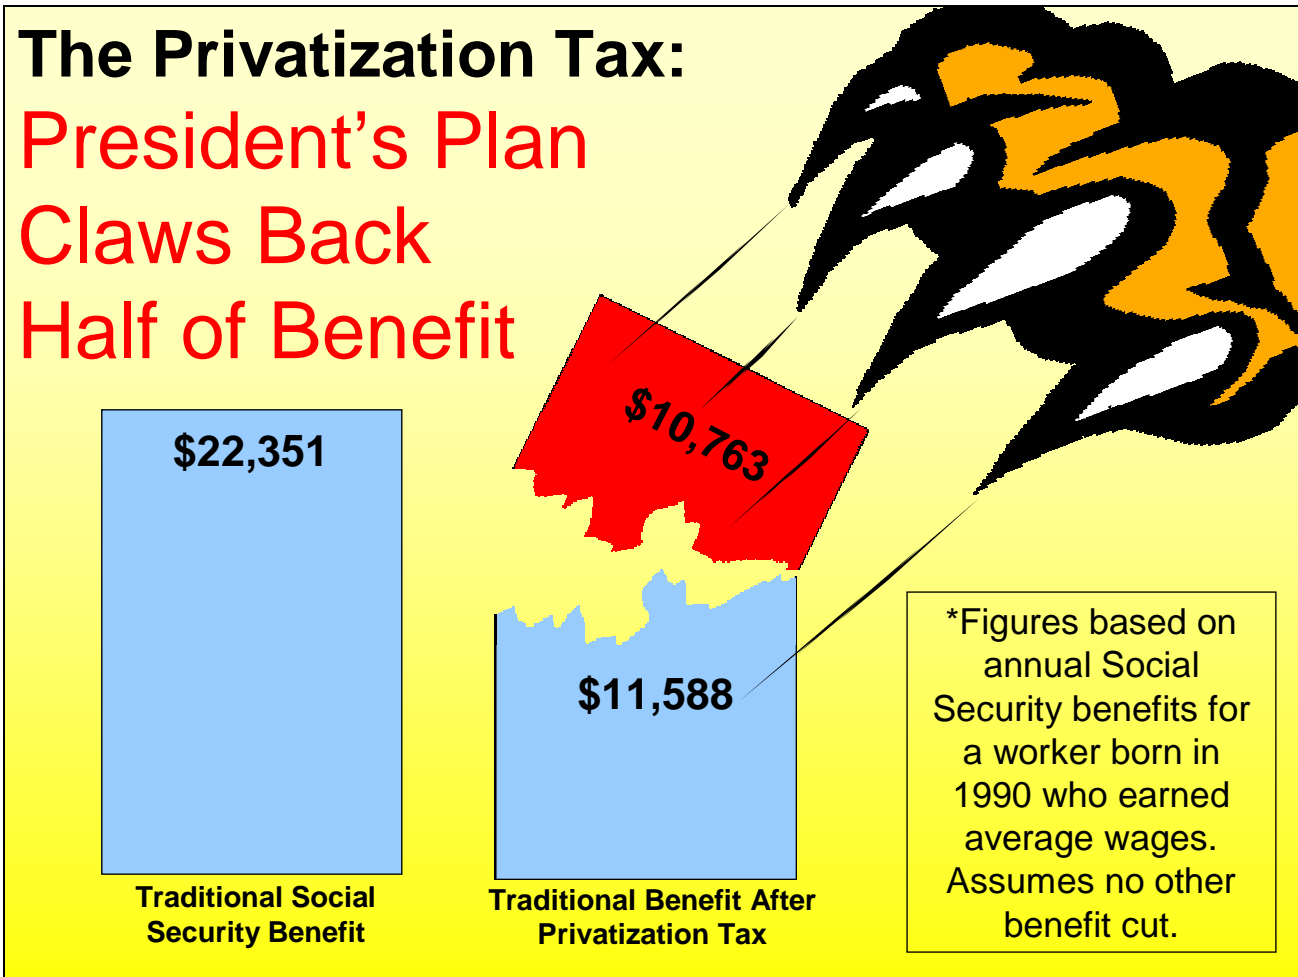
The Privatization Tax:

President's Plan Claws Back Half of Benefit

$22,351

$10,763

$11,588

Traditional Social Security Benefit

Traditional Benefit After Privatization Tax

*Figures based on annual Social Security benefits for a worker born in 1990 who earned average wages. Assumes no other benefit cut.